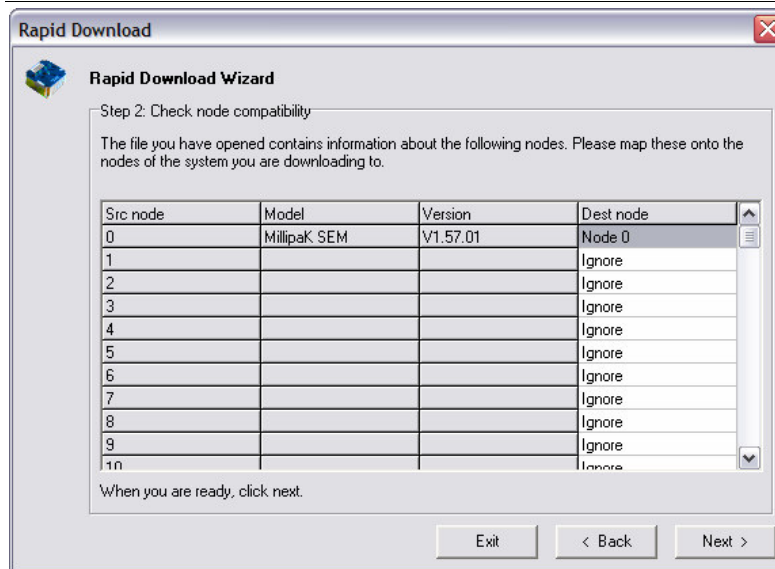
Rapid Download

Rapid Download Wizard

Step 2: Check node compatibility

The file you have opened contains information about the following nodes. Please map these onto the nodes of the system you are downloading to.

| Src node | Model | Version | Dest node |
|---|---|---|---|
| 0 | MillipaK SEM | V1.57.01 | Node 0 |
| 1 | | | Ignore |
| 2 | | | Ignore |
| 3 | | | Ignore |
| 4 | | | Ignore |
| 5 | | | Ignore |
| 6 | | | Ignore |
| 7 | | | Ignore |
| 8 | | | Ignore |
| 9 | | | Ignore |
| 10 | | | Ignore |

When you are ready, click next.

Exit
< Back
Next >